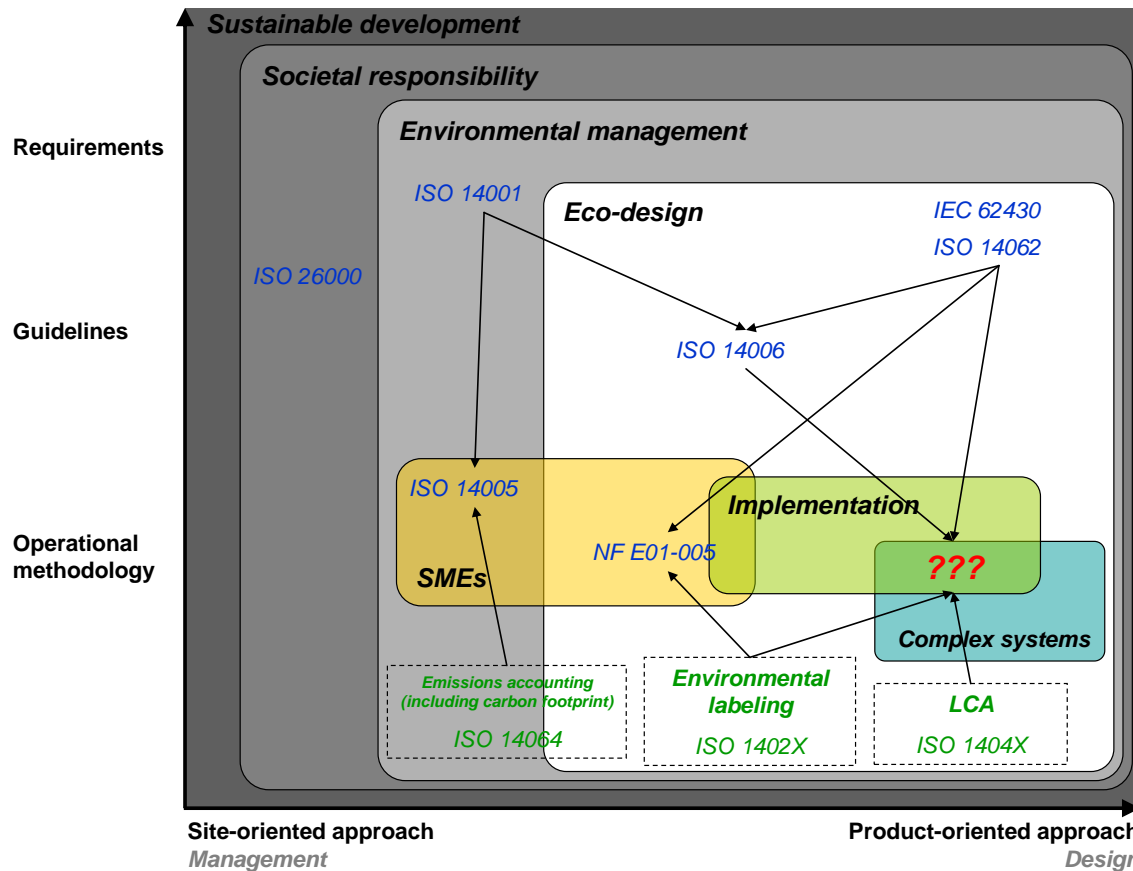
Sustainable development

Societal responsibility

Environmental management

Requirements

ISO 14001

Eco-design

IEC 62430
ISO 14062

ISO 26000

Guidelines

ISO 14006

ISO 14005

Implementation

Operational methodology

NF E01-005

SMEs

???

Complex systems

Emissions accounting (including carbon footprint)
ISO 14064

Environmental labeling
ISO 1402X

LCA
ISO 1404X

Site-oriented approach
Management

Product-oriented approac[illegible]
Desig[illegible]